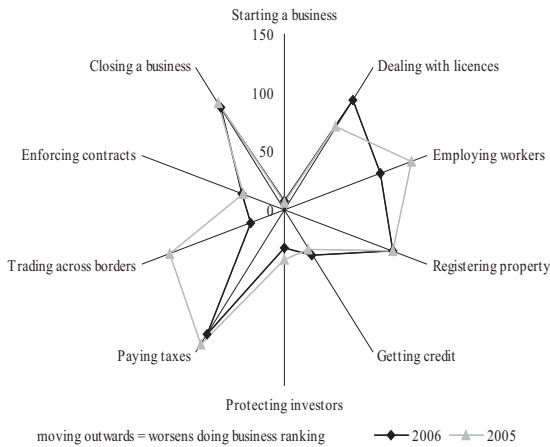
Starting a business

150

100

50

0

Dealing with licences

Employing workers

Registering property

Getting credit

Protecting investors

Paying taxes

Trading across borders

Enforcing contracts

Closing a business

moving outwards = worsens doing business ranking

2006

2005